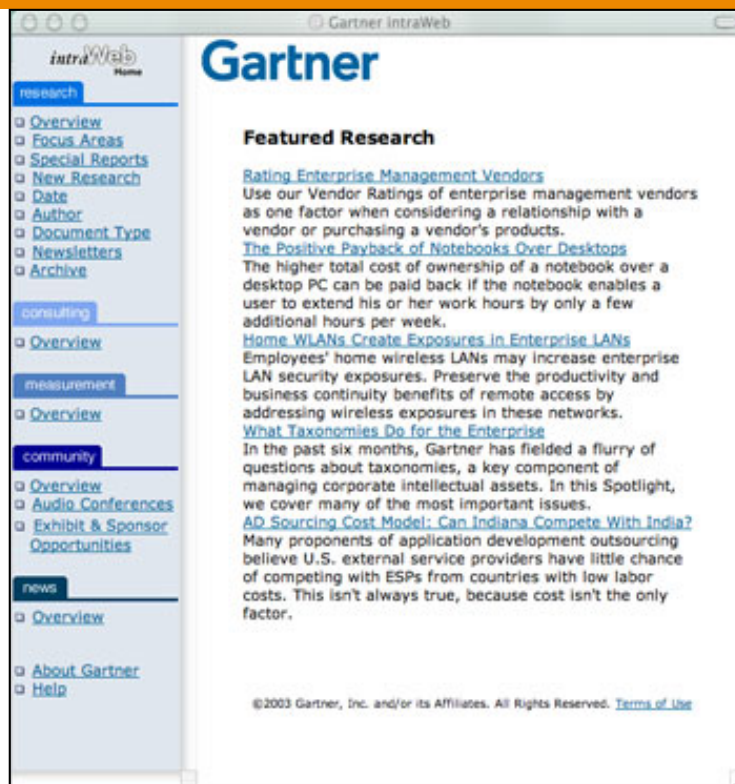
Gartner intraWeb

intraWeb
Home

research
Overview
Focus Areas
Special Reports
New Research
Date
Author
Document Type
Newsletters
Archive

consulting
Overview

measurement
Overview

community
Overview
Audio Conferences
Exhibit & Sponsor Opportunities

news
Overview

About Gartner
Help

Gartner

Featured Research

Rating Enterprise Management Vendors
Use our Vendor Ratings of enterprise management vendors as one factor when considering a relationship with a vendor or purchasing a vendor's products.

The Positive Payback of Notebooks Over Desktops
The higher total cost of ownership of a notebook over a desktop PC can be paid back if the notebook enables a user to extend his or her work hours by only a few additional hours per week.

Home WLANs Create Exposures in Enterprise LANs
Employees' home wireless LANs may increase enterprise LAN security exposures. Preserve the productivity and business continuity benefits of remote access by addressing wireless exposures in these networks.

What Taxonomies Do for the Enterprise
In the past six months, Gartner has fielded a flurry of questions about taxonomies, a key component of managing corporate intellectual assets. In this Spotlight, we cover many of the most important issues.

AD Sourcing Cost Model: Can Indiana Compete With India?
Many proponents of application development outsourcing believe U.S. external service providers have little chance of competing with ESPs from countries with low labor costs. This isn't always true, because cost isn't the only factor.

©2003 Gartner, Inc. and/or its Affiliates. All Rights Reserved. Terms of Use